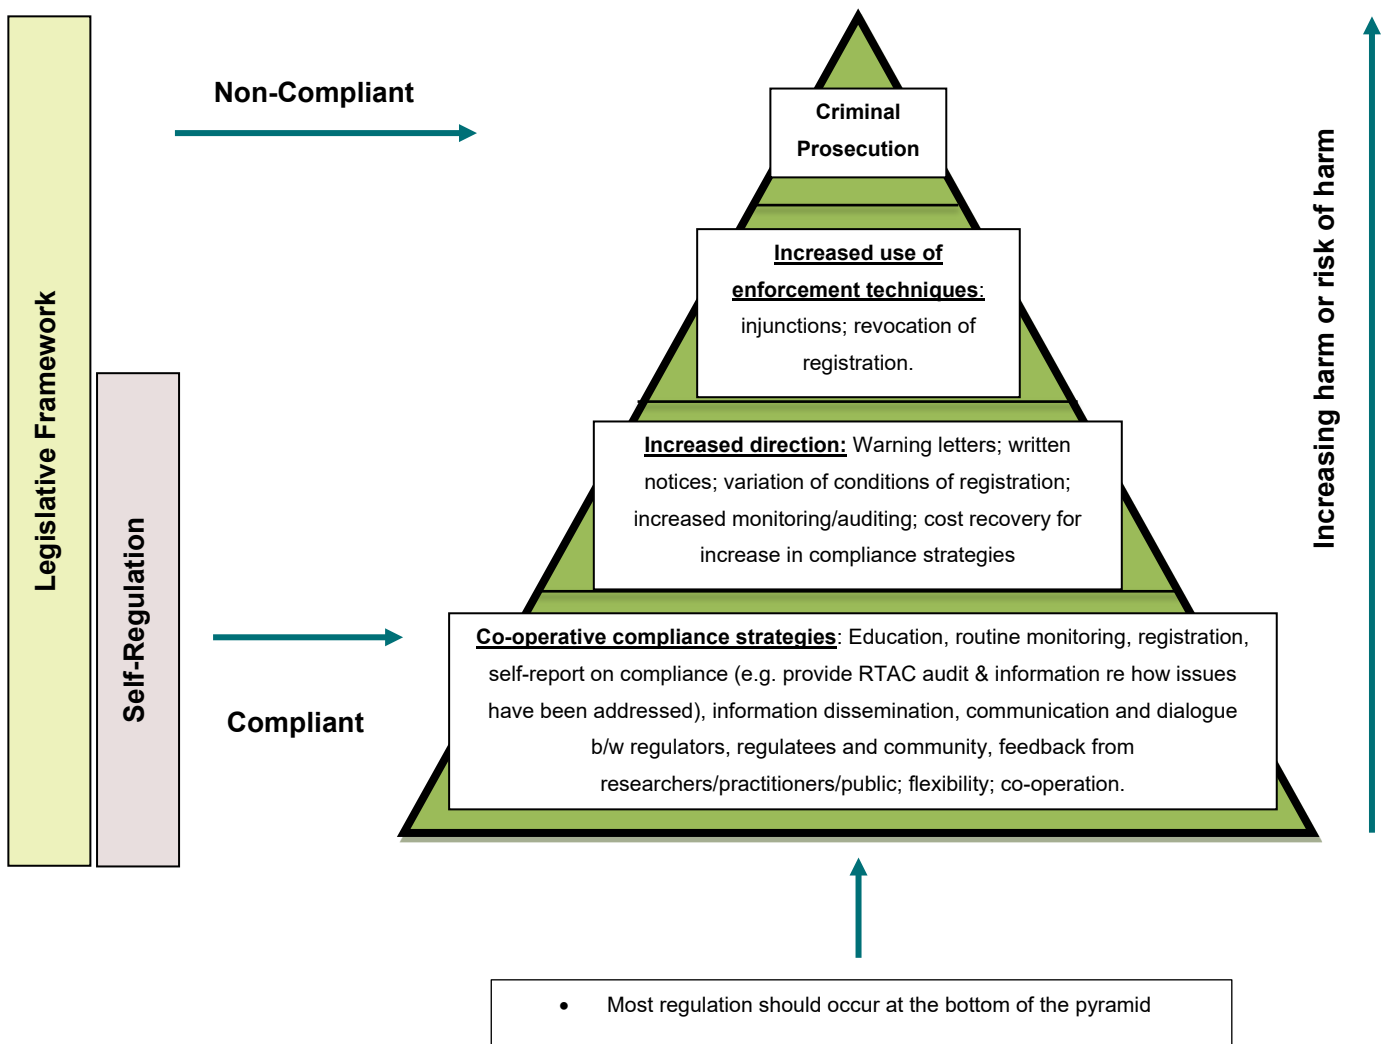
Legislative Framework

Self-Regulation

Non-Compliant

Compliant

Criminal Prosecution

Increased use of enforcement techniques: injunctions; revocation of registration.

Increased direction: Warning letters; written notices; variation of conditions of registration; increased monitoring/auditing; cost recovery for increase in compliance strategies

Co-operative compliance strategies: Education, routine monitoring, registration, self-report on compliance (e.g. provide RTAC audit & information re how issues have been addressed), information dissemination, communication and dialogue b/w regulators, regulatees and community, feedback from researchers/practitioners/public; flexibility; co-operation.

Increasing harm or risk of harm

• Most regulation should occur at the bottom of the pyramid